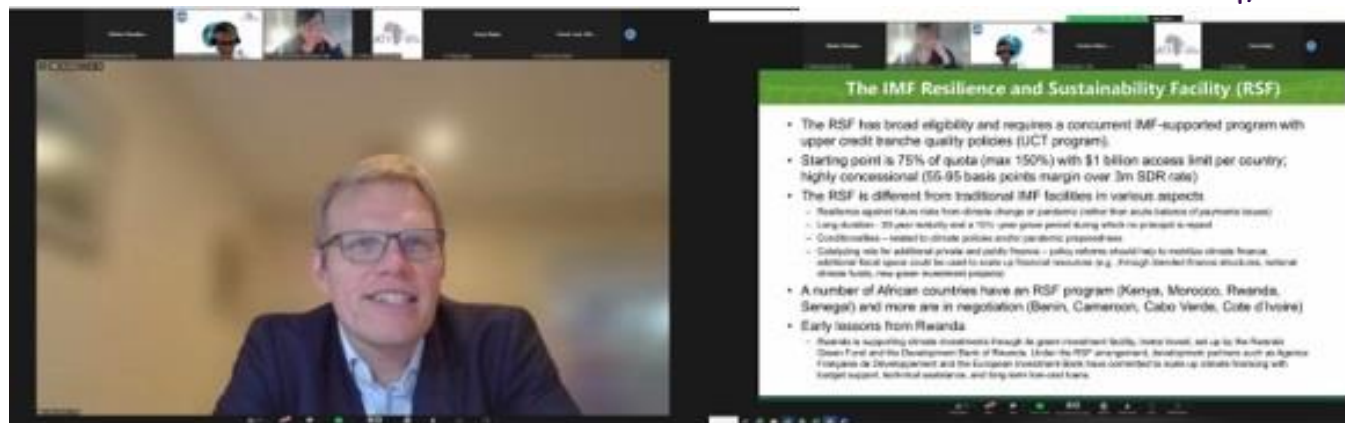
The IMF Resilience and Sustainability Facility (RSF)

• The RSF has broad eligibility and requires a concurrent IMF-supported program with upper credit tranche quality policies (UCT program).

• Starting point is 75% of quota (max 150%) with $1 billion access limit per country; highly concessional (55-95 basis points margin over 3m SDR rate)

• The RSF is different from traditional IMF facilities in various aspects

– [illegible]

– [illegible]

– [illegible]

– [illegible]

• A number of African countries have an RSF program (Kenya, Morocco, Rwanda, Senegal) and more are in negotiation (Benin, Cameroon, Cabo Verde, Cote d'Ivoire)

• Early lessons from Rwanda

– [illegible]